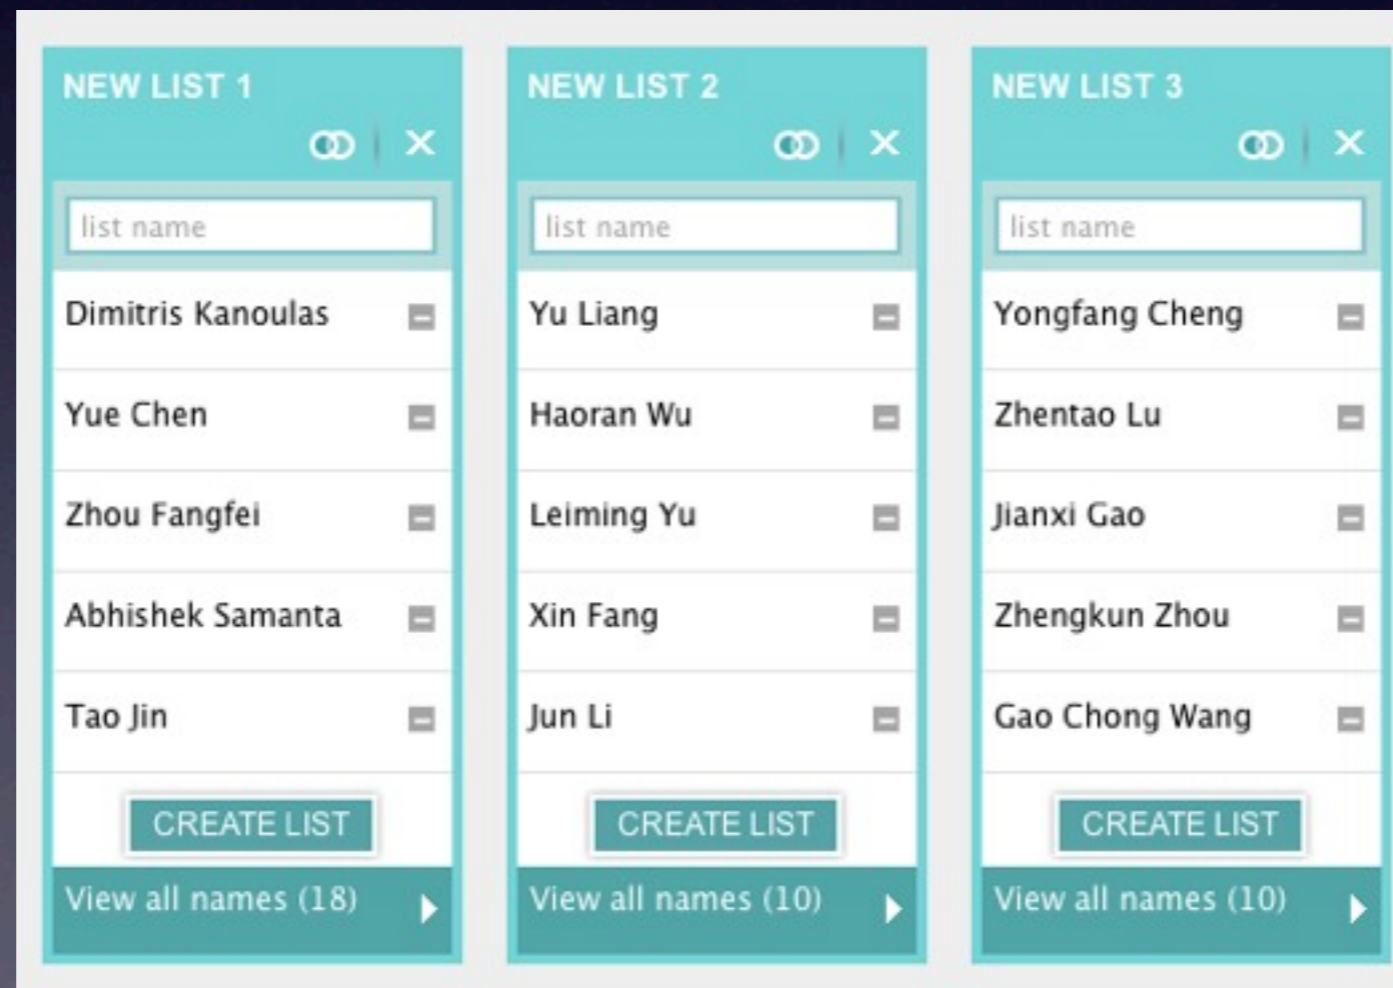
NEW LIST 1

list name

Dimitris Kanoulas

Yue Chen

Zhou Fangfei

Abhishek Samanta

Tao Jin

CREATE LIST

View all names (18)

NEW LIST 2

list name

Yu Liang

Haoran Wu

Leiming Yu

Xin Fang

Jun Li

CREATE LIST

View all names (10)

NEW LIST 3

list name

Yongfang Cheng

Zhentao Lu

Jianxi Gao

Zhengkun Zhou

Gao Chong Wang

CREATE LIST

View all names (10)